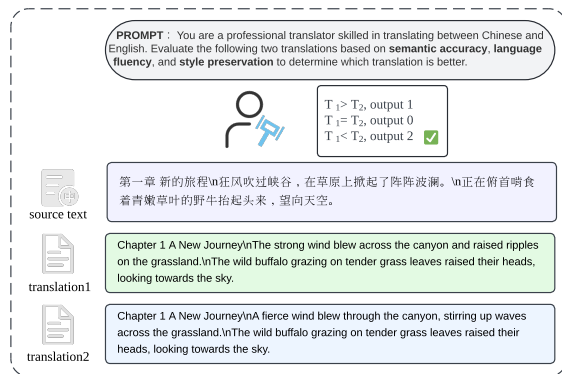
PROMPT: You are a professional translator skilled in translating between Chinese and English. Evaluate the following two translations based on **semantic accuracy**, **language fluency**, and **style preservation** to determine which translation is better.

$T_1 > T_2$, output 1
$T_1 = T_2$, output 0
$T_1 < T_2$, output 2 ✅

source text

第一章 新的旅程\n狂风吹过峡谷，在草原上掀起了阵阵波澜。\n正在俯首啃食着青嫩草叶的野牛抬起头来，望向天空。

translation1

Chapter 1 A New Journey\nThe strong wind blew across the canyon and raised ripples on the grassland.\nThe wild buffalo grazing on tender grass leaves raised their heads, looking towards the sky.

translation2

Chapter 1 A New Journey\nA fierce wind blew through the canyon, stirring up waves across the grassland.\nThe wild buffalo grazing on tender grass leaves raised their heads, looking towards the sky.